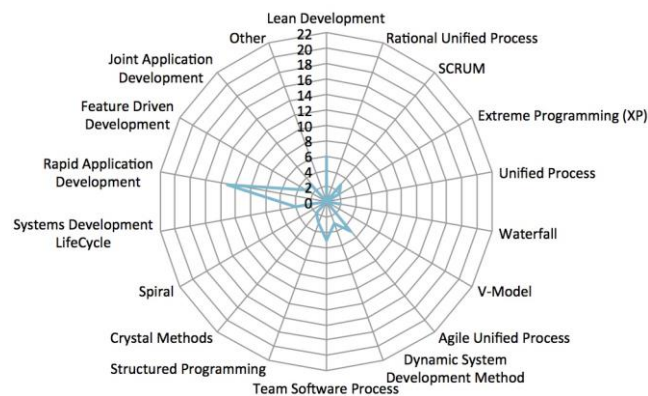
Lean Development
Rational Unified Process
SCRUM
Extreme Programming (XP)
Unified Process
Waterfall
V-Model
Agile Unified Process
Dynamic System Development Method
Team Software Process
Structured Programming
Crystal Methods
Spiral
Systems Development LifeCycle
Rapid Application Development
Feature Driven Development
Joint Application Development
Other

22
20
18
16
14
12
10
8
6
4
2
0